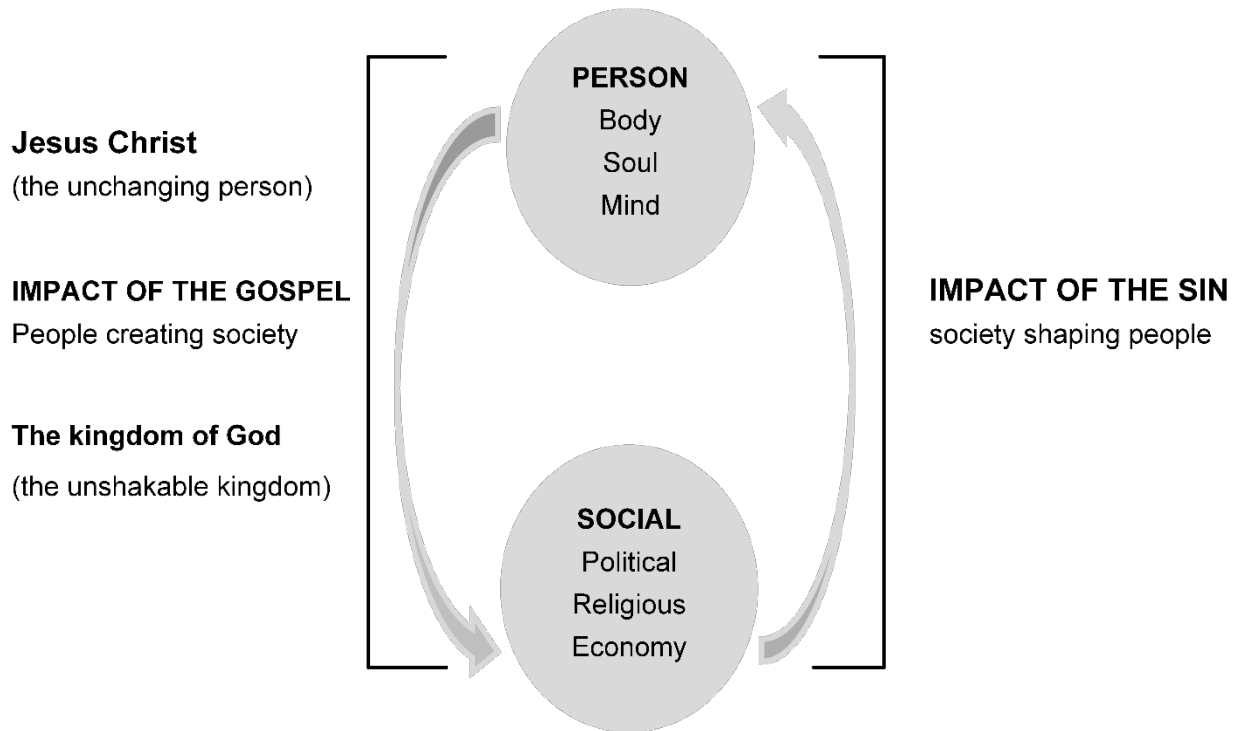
Jesus Christ
(the unchanging person)

IMPACT OF THE GOSPEL
People creating society

The kingdom of God
(the unshakable kingdom)

PERSON
Body
Soul
Mind

SOCIAL
Political
Religious
Economy

IMPACT OF THE SIN
society shaping people